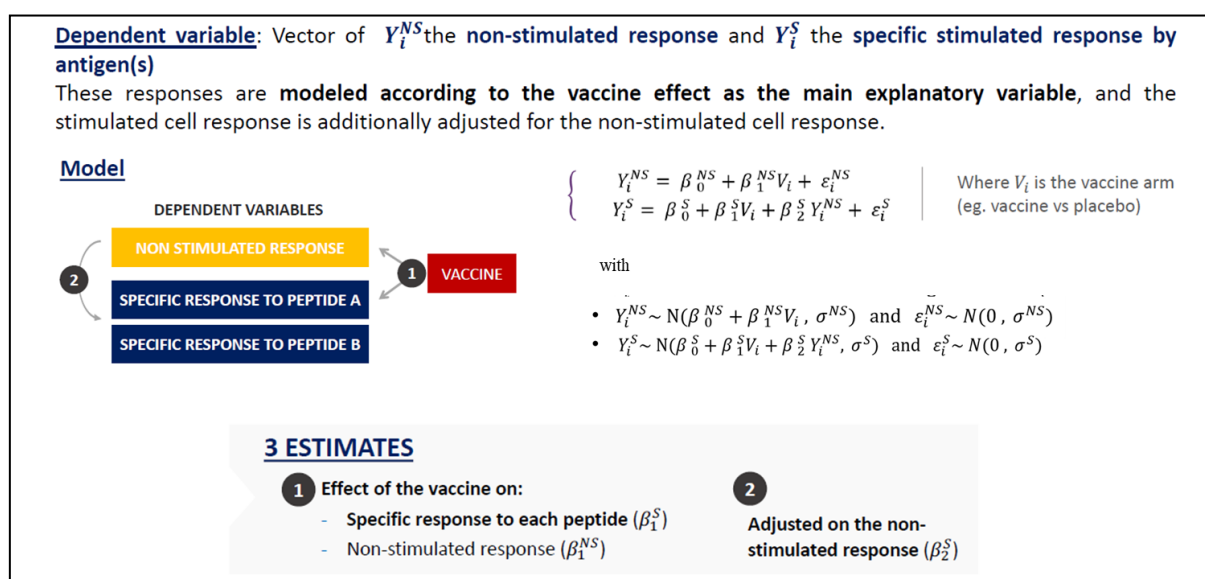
Dependent variable: Vector of $Y_i^{NS}$ the non-stimulated response and $Y_i^S$ the specific stimulated response by antigen(s)

These responses are modeled according to the vaccine effect as the main explanatory variable, and the stimulated cell response is additionally adjusted for the non-stimulated cell response.

Model

DEPENDENT VARIABLES

NON STIMULATED RESPONSE

SPECIFIC RESPONSE TO PEPTIDE A

SPECIFIC RESPONSE TO PEPTIDE B

2

1 VACCINE

$\begin{cases} Y_i^{NS} = \beta_0^{NS} + \beta_1^{NS} V_i + \varepsilon_i^{NS} \\ Y_i^S = \beta_0^S + \beta_1^S V_i + \beta_2^S Y_i^{NS} + \varepsilon_i^S \end{cases}$

Where $V_i$ is the vaccine arm (eg. vaccine vs placebo)

with

- $Y_i^{NS} \sim N(\beta_0^{NS} + \beta_1^{NS} V_i, \sigma^{NS})$ and $\varepsilon_i^{NS} \sim N(0, \sigma^{NS})$
- $Y_i^S \sim N(\beta_0^S + \beta_1^S V_i + \beta_2^S Y_i^{NS}, \sigma^S)$ and $\varepsilon_i^S \sim N(0, \sigma^S)$

3 ESTIMATES

1 Effect of the vaccine on:
- Specific response to each peptide ($\beta_1^S$)
- Non-stimulated response ($\beta_1^{NS}$)

2 Adjusted on the non-stimulated response ($\beta_2^S$)